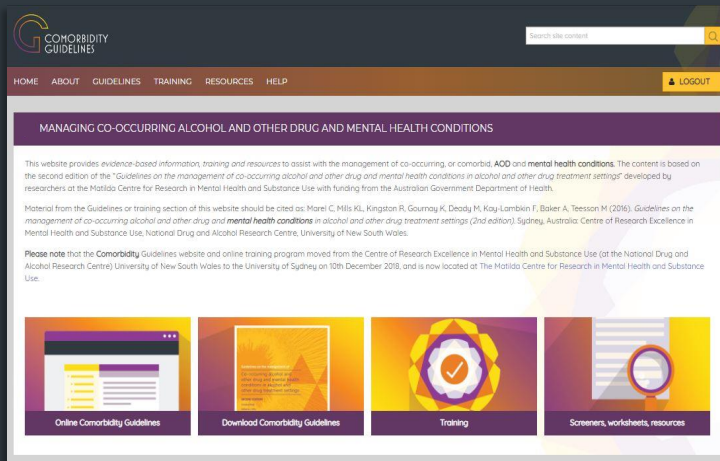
COMORBIDITY GUIDELINES

Search site content

HOME ABOUT GUIDELINES TRAINING RESOURCES HELP

LOGOUT

MANAGING CO-OCCURRING ALCOHOL AND OTHER DRUG AND MENTAL HEALTH CONDITIONS

This website provides evidence-based information, training and resources to assist with the management of co-occurring, or comorbid, AOD and mental health conditions. The content is based on the second edition of the "Guidelines on the management of co-occurring alcohol and other drug and mental health conditions in alcohol and other drug treatment settings" developed by researchers at the Matilda Centre for Research in Mental Health and Substance Use with funding from the Australian Government Department of Health.

Material from the Guidelines or training section of this website should be cited as: Marel C, Mills KL, Kingston R, Gournay K, Deady M, Kay-Lambkin F, Baker A, Teesson M (2016). Guidelines on the management of co-occurring alcohol and other drug and mental health conditions in alcohol and other drug treatment settings (2nd edition). Sydney, Australia: Centre of Research Excellence in Mental Health and Substance Use, National Drug and Alcohol Research Centre, University of New South Wales.

Please note that the Comorbidity Guidelines website and online training program moved from the Centre of Research Excellence in Mental Health and Substance Use (at the National Drug and Alcohol Research Centre) University of New South Wales to the University of Sydney on 10th December 2018, and is now located at The Matilda Centre for Research in Mental Health and Substance Use.

Online Comorbidity Guidelines

Download Comorbidity Guidelines

Training

Screeners, worksheets, resources